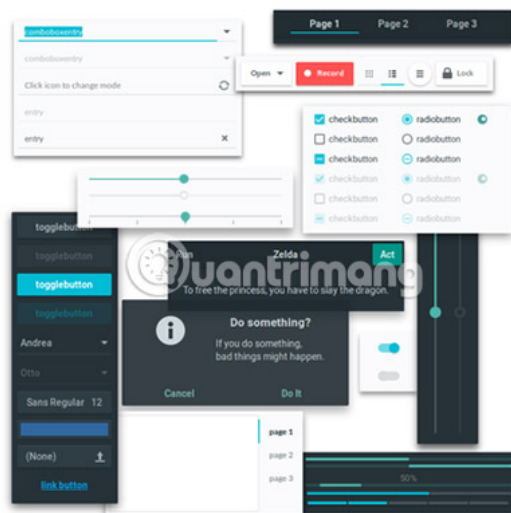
comboboxentry

comboboxentry

Click icon to change mode

entry

entry

Page 1 Page 2 Page 3

Open Record Lock

checkbutton radiobutton
checkbutton radiobutton
checkbutton radiobutton
checkbutton radiobutton
checkbutton radiobutton
checkbutton radiobutton

togglebutton
togglebutton
togglebutton
togglebutton

Andrea
Otto
Sans Regular 12
(None)
link button

Zelda
Act
To free the princess, you have to slay the dragon.

Do something?
If you do something, bad things might happen.
Cancel Do It

uantrimang

page 1
page 2
page 3

50%